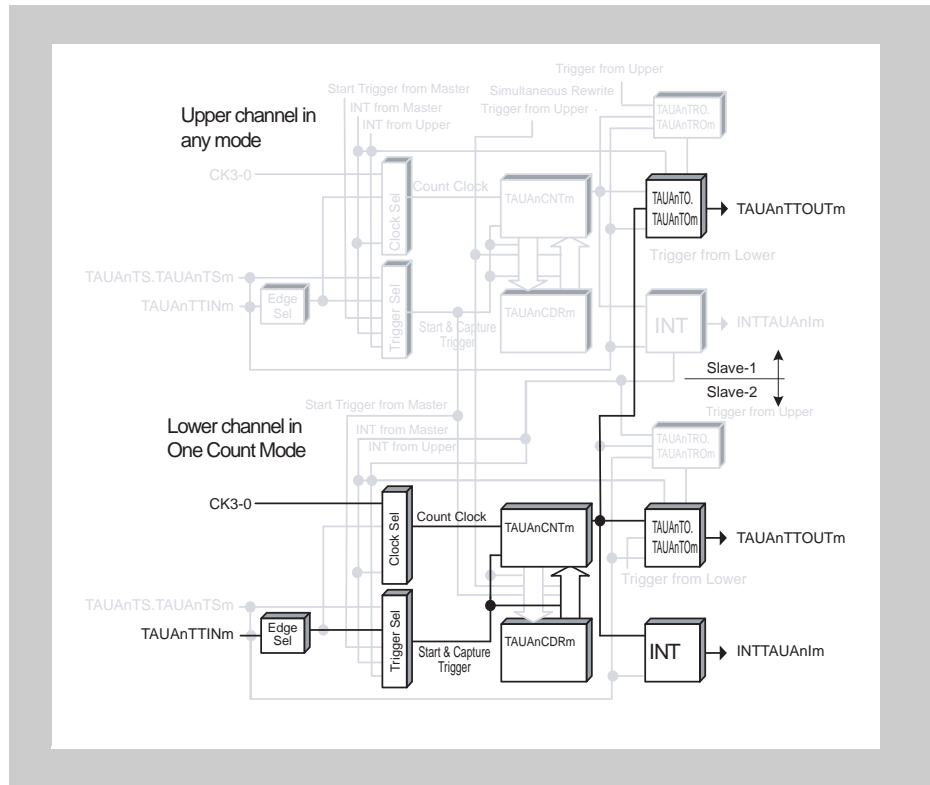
Trigger from Upper
Start Trigger from Master
Simultaneous Rewrite
INT from Master
Trigger from Upper
INT from Upper
TAUAnTRO.
TAUAnTROm
Upper channel in any mode
CK3-0
Count Clock
Clock Sel
TAUAnCNTm
TAUAnTO.
TAUAnTOm
TAUAnTTOUTm
Trigger from Lower
TAUAnTS.TAUAnTSm
TAUAnTTINm
Edge Sel
Trigger Sel
TAUAnCDRm
INT
INTTAUAnIm
Start & Capture Trigger
Slave-1
Slave-2
Start Trigger from Master
Trigger from Upper
Lower channel in One Count Mode
INT from Master
INT from Upper
TAUAnTRO.
TAUAnTROm
CK3-0
Clock Sel
Count Clock
TAUAnCNTm
TAUAnTO.
TAUAnTOm
TAUAnTTOUTm
Trigger from Lower
TAUAnTS.TAUAnTSm
TAUAnTTINm
Edge Sel
Trigger Sel
Start & Capture Trigger
TAUAnCDRm
INT
INTTAUAnIm